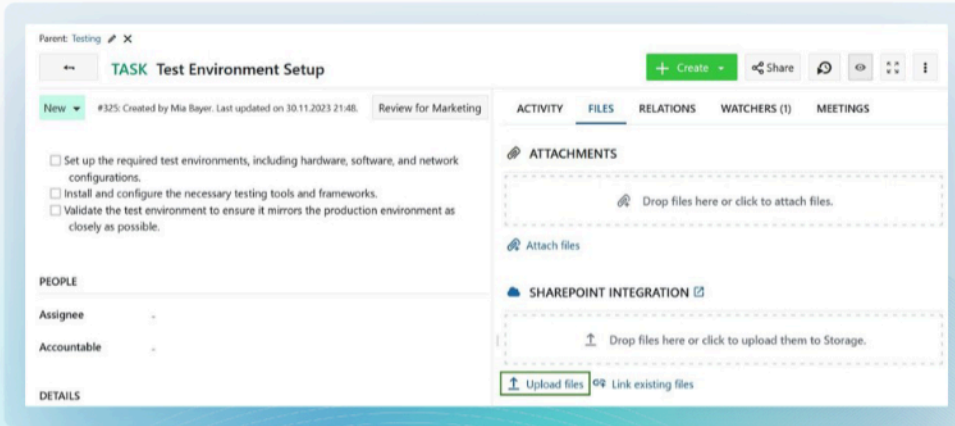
Parent: Testing

TASK Test Environment Setup

+ Create

Share

New

#325: Created by Mia Bayer. Last updated on 30.11.2023 21:48.

Review for Marketing

ACTIVITY FILES RELATIONS WATCHERS (1) MEETINGS

☐ Set up the required test environments, including hardware, software, and network configurations.
☐ Install and configure the necessary testing tools and frameworks.
☐ Validate the test environment to ensure it mirrors the production environment as closely as possible.

ATTACHMENTS

Drop files here or click to attach files.

Attach files

PEOPLE

Assignee -

Accountable -

SHAREPOINT INTEGRATION

Drop files here or click to upload them to Storage.

Upload files

Link existing files

DETAILS